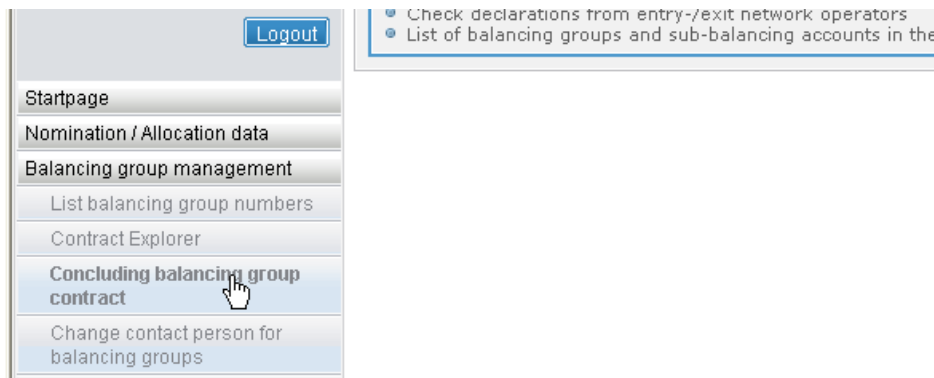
Logout

Startpage

Nomination / Allocation data

Balancing group management

List balancing group numbers

Contract Explorer

Concluding balancing group contract

Change contact person for balancing groups

- Check declarations from entry-/exit network operators
- List of balancing groups and sub-balancing accounts in the